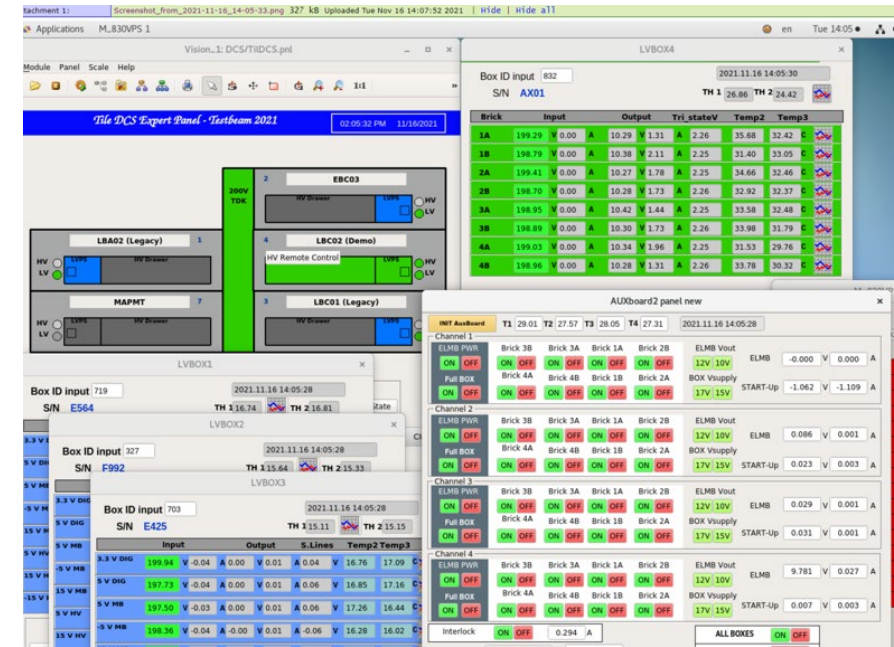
ttachment 1: Screenshot_from_2021-11-16_14-05-33.png 327 kB Uploaded Tue Nov 16 14:07:52 2021 | Hide | Hide all

Applications M_830VPS 1 en Tue 14:05

Vision_1: DCS/TilDCS.pnl

Module Panel Scale Help

Tile DCS Expert Panel - Testbeam 2021

02:05:32 PM 11/16/2021

200V TDK

2 EBC03

HV Drawer LVPS HV LV

LBA02 (Legacy) 1

4 LBC02 (Demo)

HV LV LVPS HV Drawer

HV Remote Control

MAPMT 7

3 LBC01 (Legacy)

HV LV LVPS HV Drawer

LVBOX4

Box ID input 832 2021.11.16 14:05:30

S/N AX01 TH 1 26.86 TH 2 24.42

| Brick | Input | | | Output | | Tri_stateV | Temp2 | Temp3 |
|---|---|---|---|---|---|---|---|---|
| 1A | 199.29 | V 0.00 | A | 10.29 | V 1.31 | A 2.26 | 35.68 | 32.42 C |
| 1B | 198.79 | V 0.00 | A | 10.38 | V 2.11 | A 2.25 | 31.40 | 33.05 C |
| 2A | 199.41 | V 0.00 | A | 10.27 | V 1.78 | A 2.25 | 34.66 | 32.46 C |
| 2B | 198.70 | V 0.00 | A | 10.28 | V 1.73 | A 2.25 | 32.92 | 32.37 C |
| 3A | 198.95 | V 0.00 | A | 10.42 | V 1.44 | A 2.25 | 33.58 | 32.48 C |
| 3B | 198.89 | V 0.00 | A | 10.30 | V 1.73 | A 2.25 | 33.98 | 31.79 C |
| 4A | 199.03 | V 0.00 | A | 10.34 | V 1.96 | A 2.25 | 31.53 | 29.76 C |
| 4B | 198.96 | V 0.00 | A | 10.28 | V 1.31 | A 2.26 | 33.78 | 30.32 C |

LVBOX1

Box ID input 719 2021.11.16 14:05:28

S/N E564 TH 1 16.74 TH 2 16.81 Rate

LVBOX2

Box ID input 327 2021.11.16 14:05:28

S/N F992 TH 1 15.64 TH 2 15.33

LVBOX3

Box ID input 703 2021.11.16 14:05:28

S/N E425 TH 1 15.11 TH 2 15.15

| | Input | | Output | | S.Lines | | Temp2 | Temp3 |
|---|---|---|---|---|---|---|---|---|
| 3.3 V DIG | 199.94 | V -0.04 | A 0.00 | V 0.01 | A 0.04 | V 0.04 | 16.76 | 17.09 |
| 5 V DIG | 197.73 | V -0.04 | A 0.00 | V 0.01 | A 0.06 | V 0.06 | 16.85 | 17.16 |
| 5 V MB | 197.50 | V -0.03 | A 0.00 | V 0.01 | A 0.06 | V 0.06 | 17.26 | 16.44 |
| -5 V MB | 198.36 | V -0.04 | A -0.00 | V 0.01 | A -0.06 | V 0.06 | 16.28 | 16.02 |

3.3 V DIG, 5 V DIG, 5 V MB, -5 V MB, 15 V HV, -15 V HV

AUXboard2 panel new

INIT AuxBoard T1 29.01 T2 27.57 T3 28.05 T4 27.31 2021.11.16 14:05:28

Channel 1
ELMB PWR ON OFF Brick 3B ON OFF Brick 3A ON OFF Brick 1A ON OFF Brick 2B ON OFF ELMB Vout 12V 10V
Full BOX ON OFF Brick 4A ON OFF Brick 4B ON OFF Brick 1B ON OFF Brick 2A ON OFF BOX Vsupply 17V 15V
ELMB -0.000 V 0.000 A
START-Up -1.062 V -1.109 A

Channel 2
ELMB PWR ON OFF Brick 3B ON OFF Brick 3A ON OFF Brick 1A ON OFF Brick 2B ON OFF ELMB Vout 12V 10V
Full BOX ON OFF Brick 4A ON OFF Brick 4B ON OFF Brick 1B ON OFF Brick 2A ON OFF BOX Vsupply 17V 15V
ELMB 0.086 V 0.001 A
START-Up 0.023 V 0.003 A

Channel 3
ELMB PWR ON OFF Brick 3B ON OFF Brick 3A ON OFF Brick 1A ON OFF Brick 2B ON OFF ELMB Vout 12V 10V
Full BOX ON OFF Brick 4A ON OFF Brick 4B ON OFF Brick 1B ON OFF Brick 2A ON OFF BOX Vsupply 17V 15V
ELMB 0.029 V 0.001 A
START-Up 0.031 V 0.001 A

Channel 4
ELMB PWR ON OFF Brick 3B ON OFF Brick 3A ON OFF Brick 1A ON OFF Brick 2B ON OFF ELMB Vout 12V 10V
Full BOX ON OFF Brick 4A ON OFF Brick 4B ON OFF Brick 1B ON OFF Brick 2A ON OFF BOX Vsupply 17V 15V
ELMB 9.781 V 0.027 A
START-Up 0.007 V 0.003 A

Interlock ON OFF 0.294 A ALL BOXES ON OFF